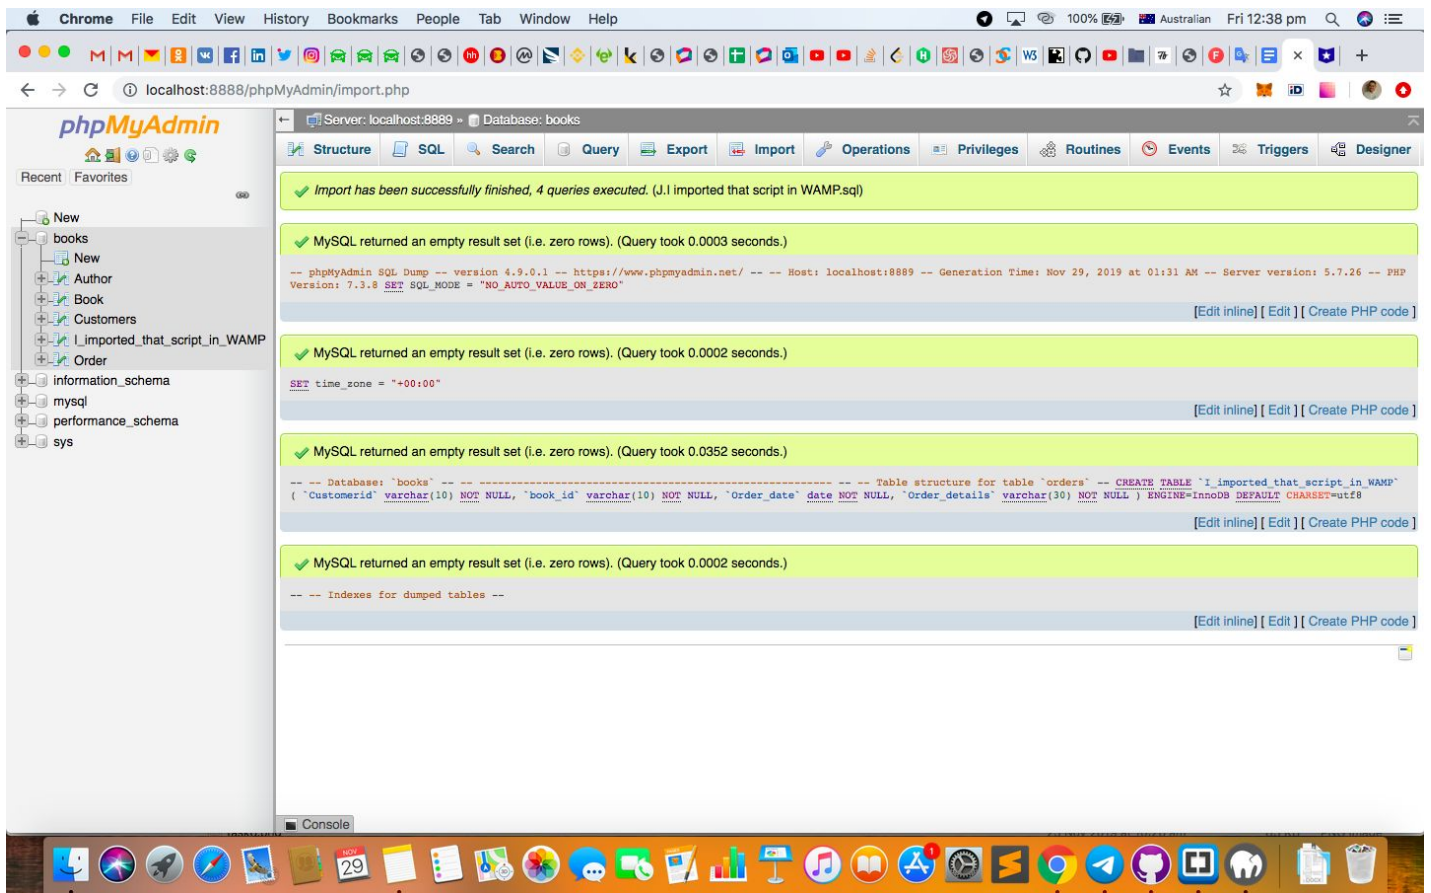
Chrome File Edit View History Bookmarks People Tab Window Help
100% Australian Fri 12:38 pm

localhost:8888/phpMyAdmin/import.php

phpMyAdmin

Recent Favorites

New
books
New
Author
Book
Customers
I_imported_that_script_in_WAMP
Order
information_schema
mysql
performance_schema
sys

Server: localhost:8889 » Database: books

Structure SQL Search Query Export Import Operations Privileges Routines Events Triggers Designer

Import has been successfully finished, 4 queries executed. (J.I imported that script in WAMP.sql)

MySQL returned an empty result set (i.e. zero rows). (Query took 0.0003 seconds.)

-- phpMyAdmin SQL Dump -- version 4.9.0.1 -- https://www.phpmyadmin.net/ -- -- Host: localhost:8889 -- Generation Time: Nov 29, 2019 at 01:31 AM -- Server version: 5.7.26 -- PHP Version: 7.3.8 SET SQL_MODE = "NO_AUTO_VALUE_ON_ZERO"

[Edit inline] [ Edit ] [ Create PHP code ]

MySQL returned an empty result set (i.e. zero rows). (Query took 0.0002 seconds.)

SET time_zone = "+00:00"

[Edit inline] [ Edit ] [ Create PHP code ]

MySQL returned an empty result set (i.e. zero rows). (Query took 0.0352 seconds.)

-- -- Database: `books` -- -- -------------------------------------------------------- -- -- Table structure for table `orders` -- CREATE TABLE `I_imported_that_script_in_WAMP` ( `Customerid` varchar(10) NOT NULL, `book_id` varchar(10) NOT NULL, `Order_date` date NOT NULL, `Order_details` varchar(30) NOT NULL ) ENGINE=InnoDB DEFAULT CHARSET=utf8

[Edit inline] [ Edit ] [ Create PHP code ]

MySQL returned an empty result set (i.e. zero rows). (Query took 0.0002 seconds.)

-- -- Indexes for dumped tables --

[Edit inline] [ Edit ] [ Create PHP code ]

Console

NOV 29